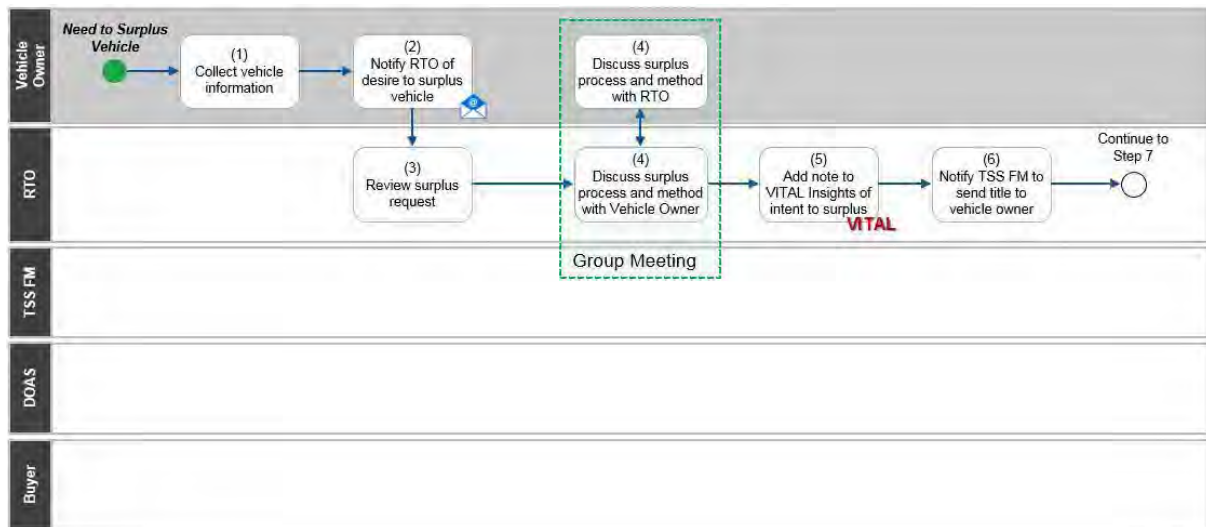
Vehicle Owner

Need to Surplus Vehicle

(1) Collect vehicle information

(2) Notify RTO of desire to surplus vehicle

(4) Discuss surplus process and method with RTO

RTO

(3) Review surplus request

(4) Discuss surplus process and method with Vehicle Owner

(5) Add note to VITAL Insights of intent to surplus

VITAL

(6) Notify TSS FM to send title to vehicle owner

Continue to Step 7

Group Meeting

TSS FM

DOAS

Buyer